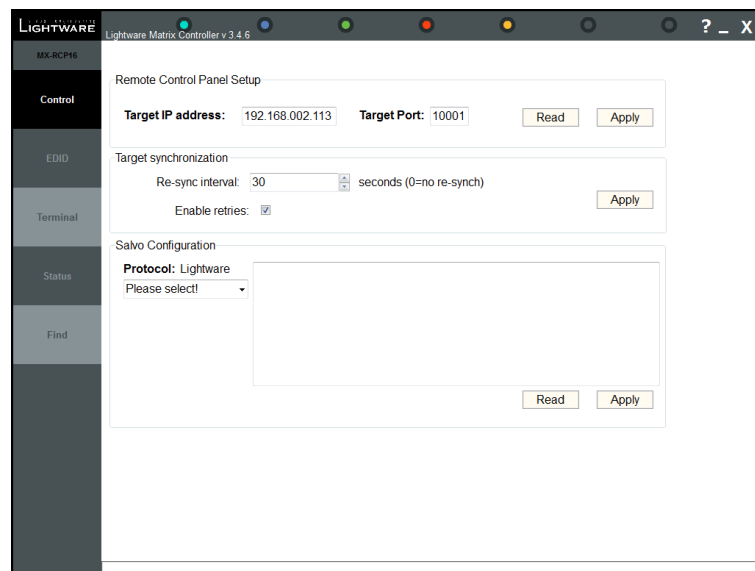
LIGHTWARE
Lightware Matrix Controller v 3.4.6
? _ X

MX-RCP16

Control

EDID

Terminal

Status

Find

Remote Control Panel Setup

Target IP address: 192.168.002.113 Target Port: 10001 Read Apply

Target synchronization

Re-sync interval: 30 seconds (0=no re-synch)

Enable retries: ☑

Apply

Salvo Configuration

Protocol: Lightware

Please select!

Read Apply